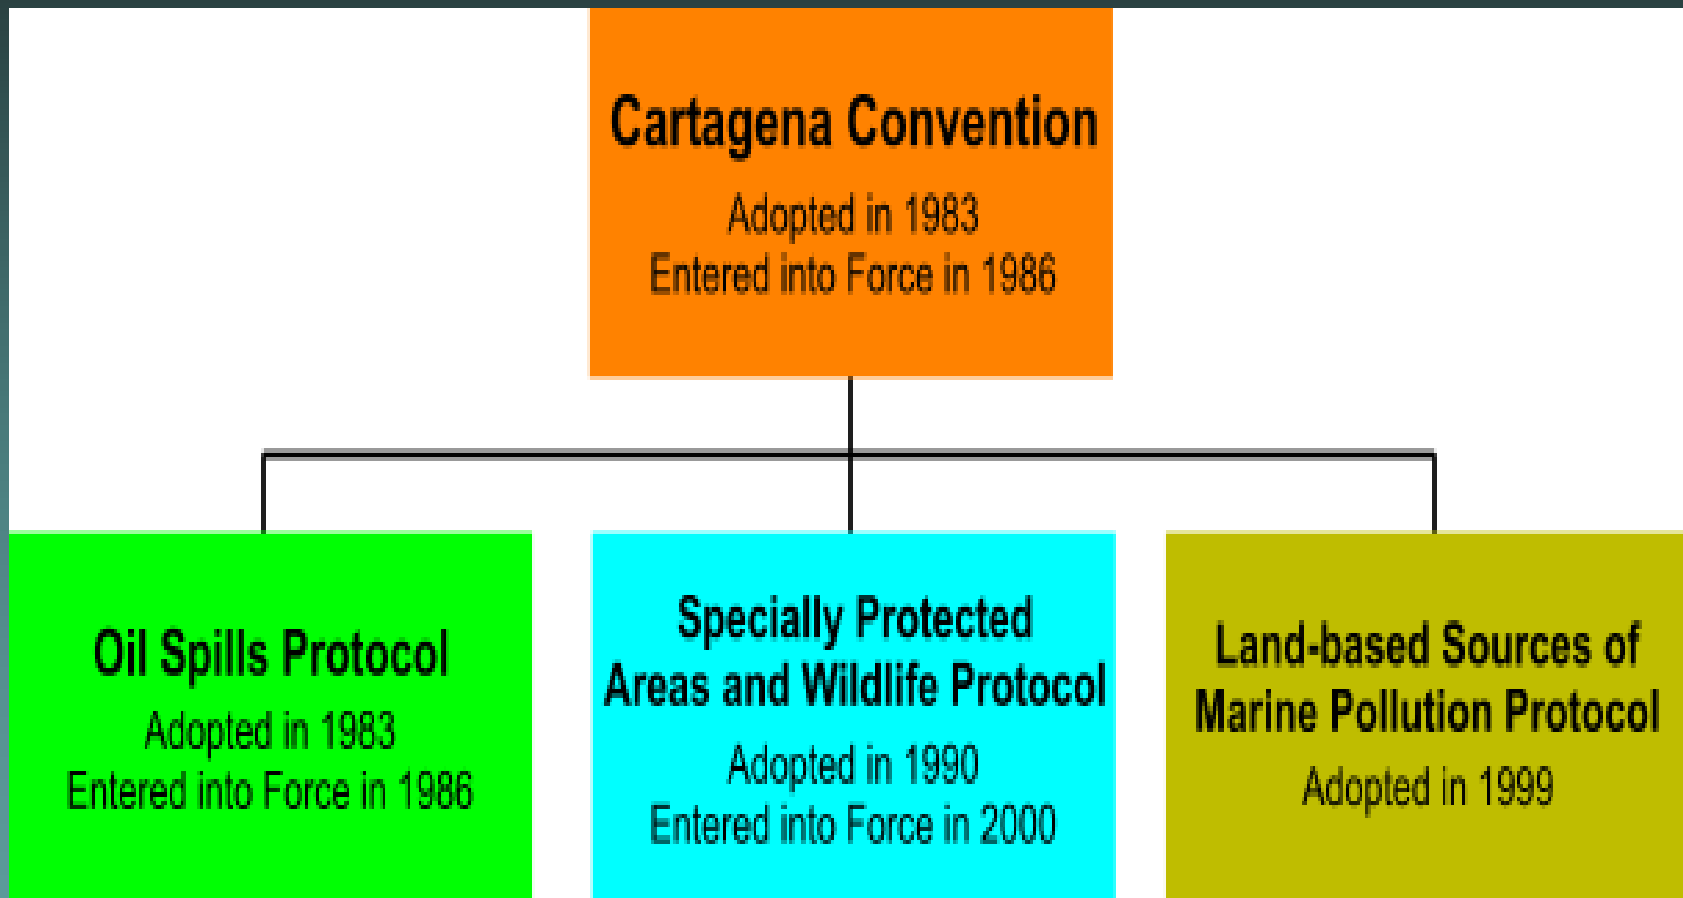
Cartagena Convention
Adopted in 1983
Entered into Force in 1986

Oil Spills Protocol
Adopted in 1983
Entered into Force in 1986

Specially Protected Areas and Wildlife Protocol
Adopted in 1990
Entered into Force in 2000

Land-based Sources of Marine Pollution Protocol
Adopted in 1999